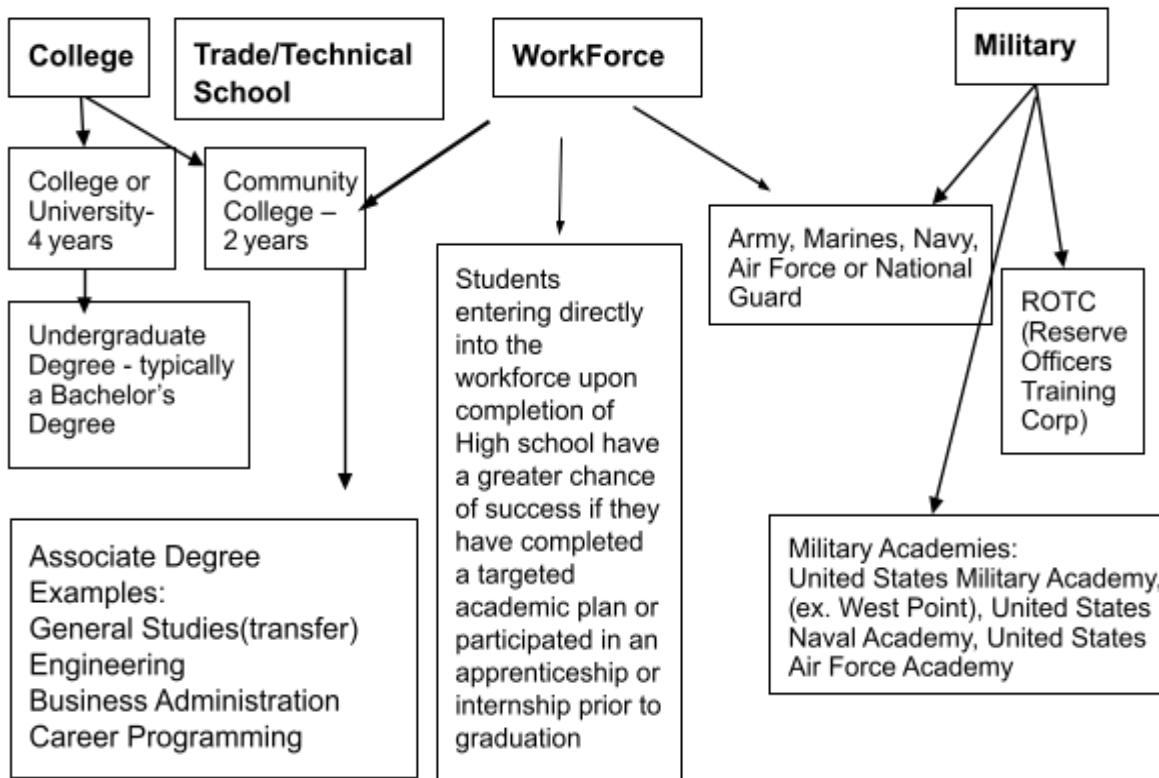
College

Trade/Technical School

WorkForce

Military

College or University- 4 years

Community College – 2 years

Undergraduate Degree - typically a Bachelor's Degree

Students entering directly into the workforce upon completion of High school have a greater chance of success if they have completed a targeted academic plan or participated in an apprenticeship or internship prior to graduation

Army, Marines, Navy, Air Force or National Guard

ROTC (Reserve Officers Training Corp)

Associate Degree Examples:
General Studies(transfer)
Engineering
Business Administration
Career Programming

Military Academies:
United States Military Academy, (ex. West Point), United States Naval Academy, United States Air Force Academy